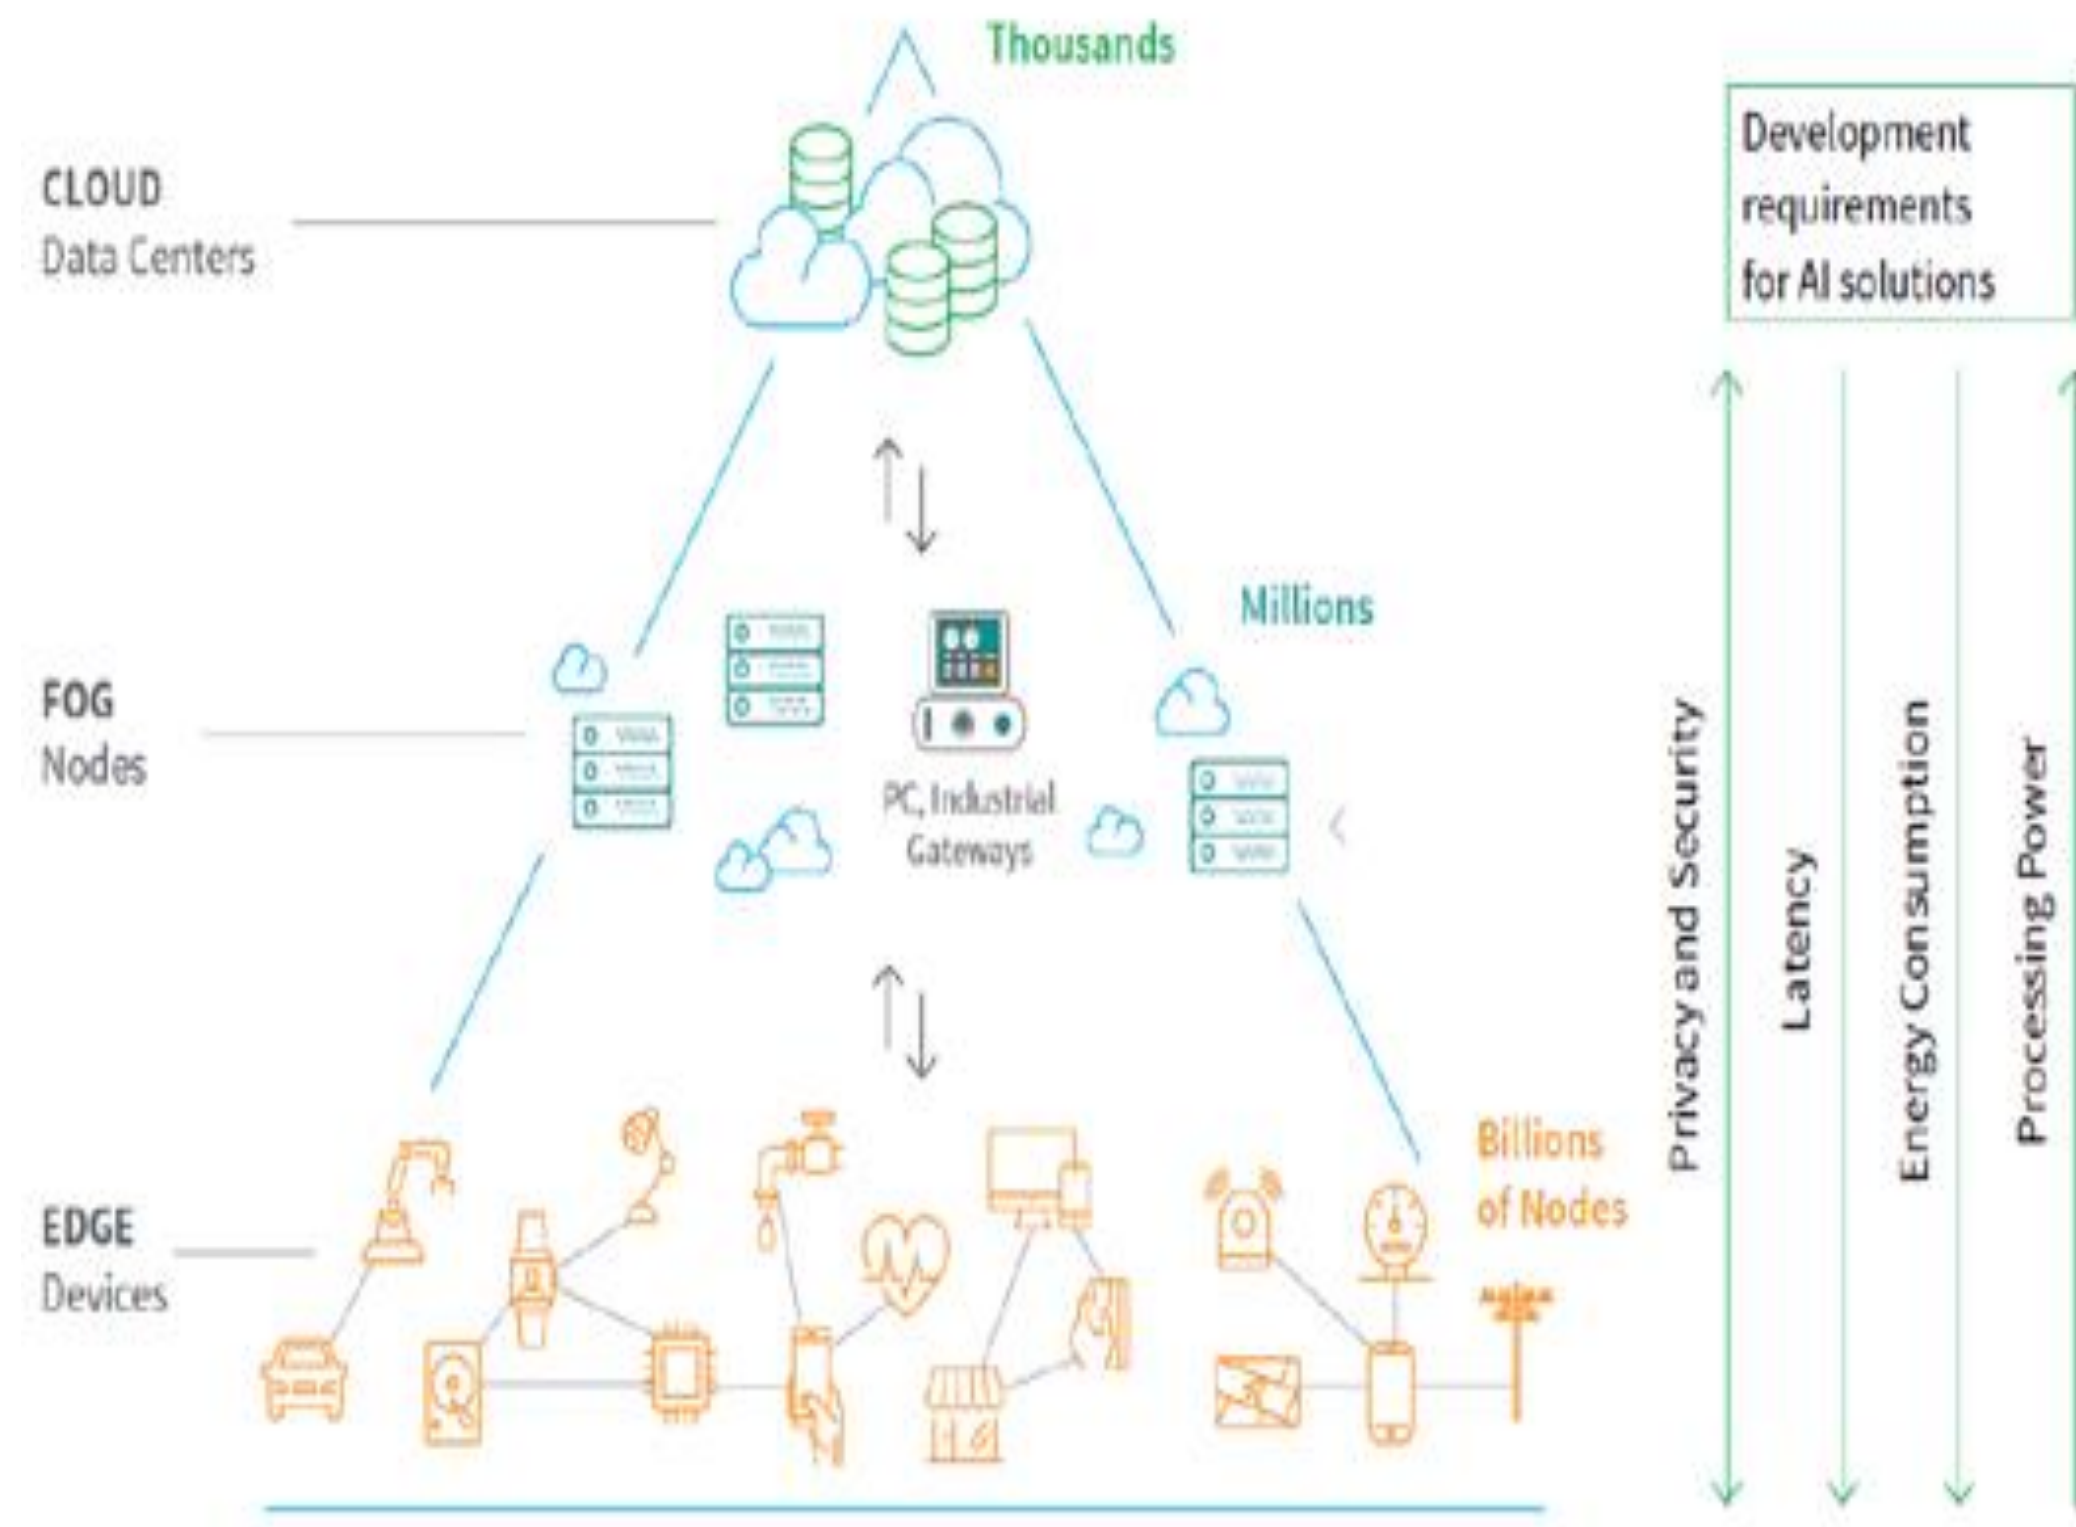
Thousands

CLOUD
Data Centers

Development requirements for AI solutions

Millions

FOG
Nodes

PC, Industrial Gateways

Billions of Nodes

EDGE
Devices

Privacy and Security

Latency

Energy Consumption

Processing Power